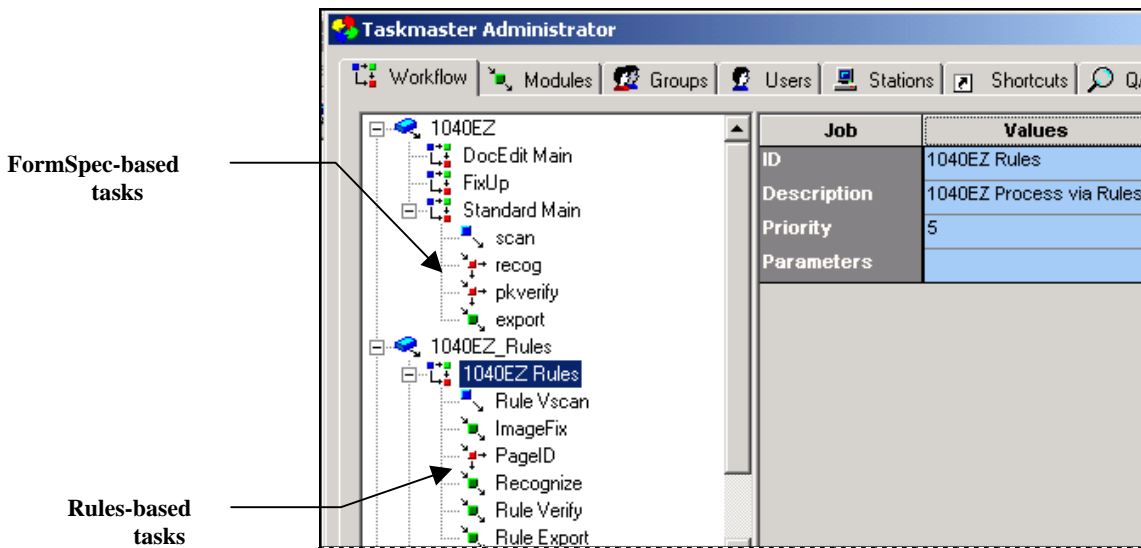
FormSpec-based tasks

Rules-based tasks

Taskmaster Administrator

Workflow | Modules | Groups | Users | Stations | Shortcuts | Q

1040EZ
DocEdit Main
FixUp
Standard Main
scan
recog
pkverify
export
1040EZ_Rules
1040EZ Rules
Rule Vscan
ImageFix
PageID
Recognize
Rule Verify
Rule Export

| Job | Values |
|---|---|
| ID | 1040EZ Rules |
| Description | 1040EZ Process via Rules |
| Priority | 5 |
| Parameters | |